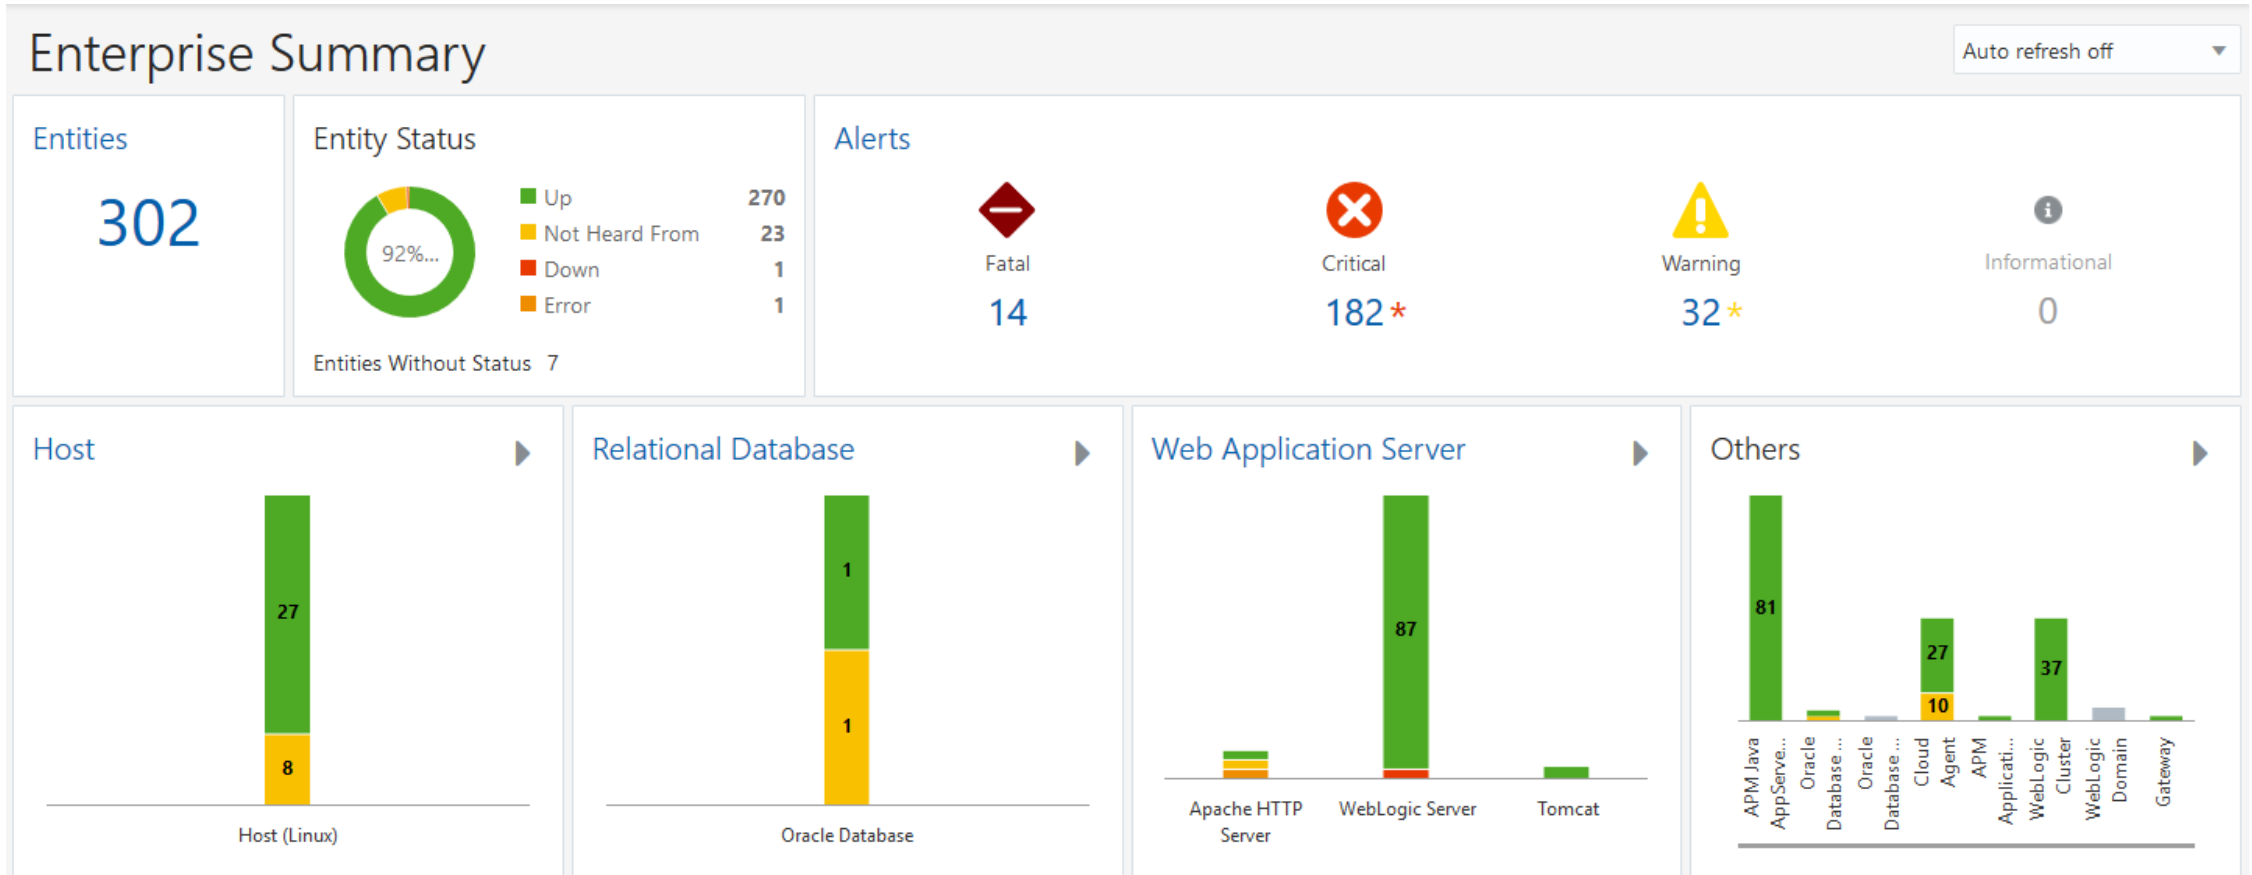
Enterprise Summary

Auto refresh off

Entities

302

Entity Status

92%...

Up 270
Not Heard From 23
Down 1
Error 1

Entities Without Status 7

Alerts

Fatal
14

Critical
182 *

Warning
32 *

Informational
0

Host

27
8

Host (Linux)

Relational Database

1
1

Oracle Database

Web Application Server

87

Apache HTTP Server
WebLogic Server
Tomcat

Others

81
27
10
37

APM Java AppServe...
Oracle Database ...
Oracle Database ...
Cloud Agent
APM Applicati...
WebLogic Cluster
WebLogic Domain
Gateway